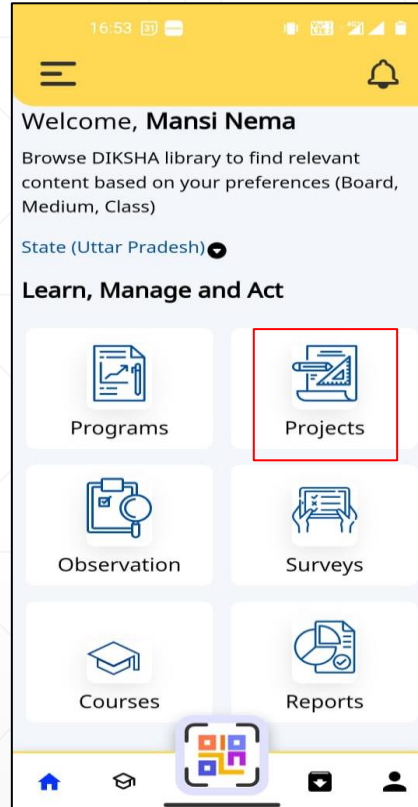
16:53 31

Welcome, **Mansi Nema**

Browse DIKSHA library to find relevant content based on your preferences (Board, Medium, Class)

State (Uttar Pradesh)

**Learn, Manage and Act**

Programs

Projects

Observation

Surveys

Courses

Reports